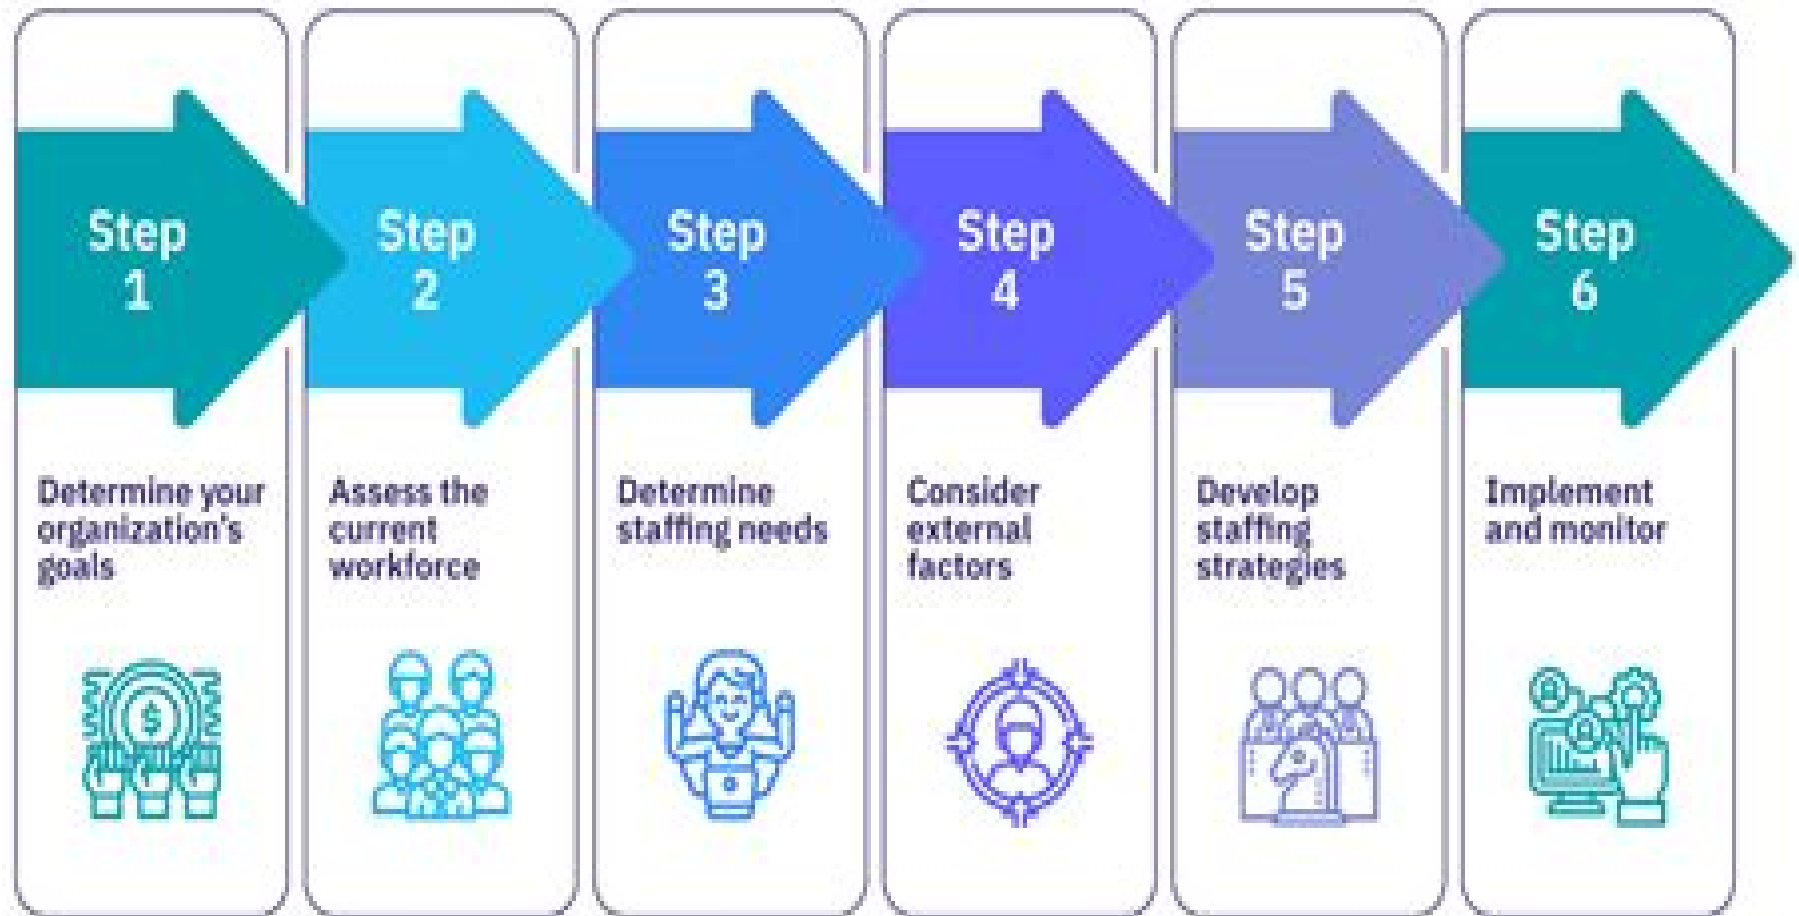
Step 1

Determine your organization's goals

Step 2

Assess the current workforce

Step 3

Determine staffing needs

Step 4

Consider external factors

Step 5

Develop staffing strategies

Step 6

Implement and monitor